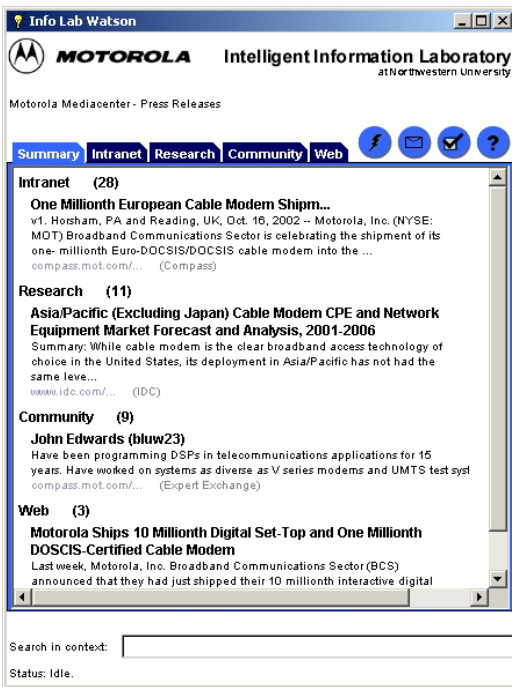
Info Lab Watson

MOTOROLA

Intelligent Information Laboratory
at Northwestern University

Motorola Mediacenter - Press Releases

Summary | Intranet | Research | Community | Web

Intranet (28)

One Millionth European Cable Modem Shipm...

v1. Horsham, PA and Reading, UK, Oct. 16, 2002 -- Motorola, Inc. (NYSE: MOT) Broadband Communications Sector is celebrating the shipment of its one- millionth Euro-DOCSIS/DOCSIS cable modem into the ...

compass.mot.com/... (Compass)

Research (11)

Asia/Pacific (Excluding Japan) Cable Modem CPE and Network Equipment Market Forecast and Analysis, 2001-2006

Summary: While cable modem is the clear broadband access technology of choice in the United States, its deployment in Asia/Pacific has not had the same leve...

www.idc.com/... (IDC)

Community (9)

John Edwards (bluw23)

Have been programming DSPs in telecommunications applications for 15 years. Have worked on systems as diverse as V series modems and UMTS test syst

compass.mot.com/... (Expert Exchange)

Web (3)

Motorola Ships 10 Millionth Digital Set-Top and One Millionth DOSCIS-Certified Cable Modem

Last week, Motorola, Inc. Broadband Communications Sector (BCS) announced that they had just shipped their 10 millionth interactive digital

Search in context:

Status: Idle.